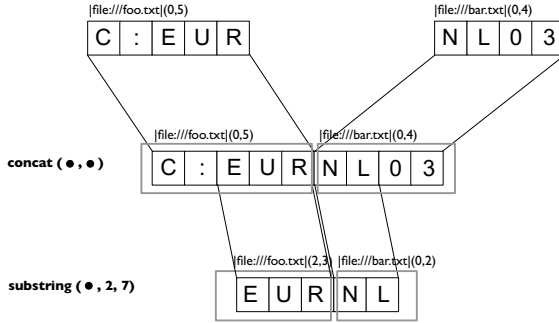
|file:///foo.txt|(0,5)

C : E U R

|file:///bar.txt|(0,4)

N L 0 3

concat ( ● , ● )

|file:///foo.txt|(0,5)

C : E U R

|file:///bar.txt|(0,4)

N L 0 3

substring ( ● , 2, 7)

|file:///foo.txt|(2,3)

E U R

|file:///bar.txt|(0,2)

N L